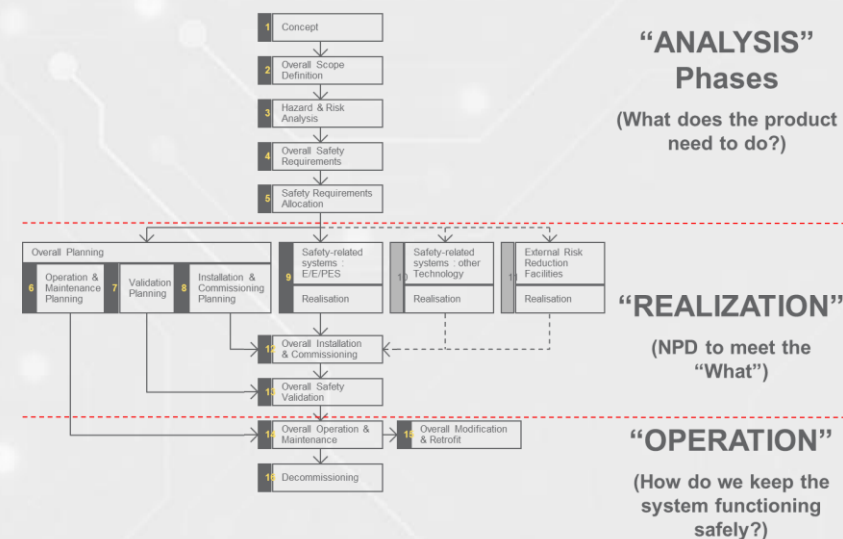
1 Concept

2 Overall Scope Definition

3 Hazard & Risk Analysis

4 Overall Safety Requirements

5 Safety Requirements Allocation

“ANALYSIS” Phases

(What does the product need to do?)

Overall Planning

6 Operation & Maintenance Planning

7 Validation Planning

8 Installation & Commissioning Planning

9 Safety-related systems : E/E/PES

Realisation

10 Safety-related systems : other Technology

Realisation

11 External Risk Reduction Facilities

Realisation

“REALIZATION”

(NPD to meet the “What”)

12 Overall Installation & Commissioning

13 Overall Safety Validation

14 Overall Operation & Maintenance

15 Overall Modification & Retrofit

16 Decommissioning

“OPERATION”

(How do we keep the system functioning safely?)